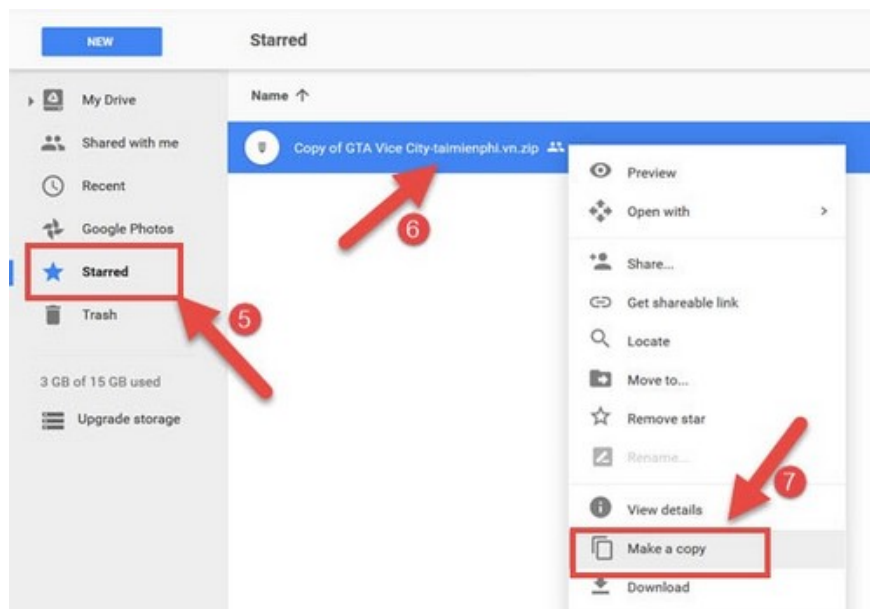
NEW

Starred

My Drive

Shared with me

Recent

Google Photos

Starred

Trash

3 GB of 15 GB used

Upgrade storage

Name ↑

Copy of GTA Vice City-taimienphi.vn.zip

6

5

Preview

Open with

Share...

Get shareable link

Locate

Move to...

Remove star

Rename...

7

View details

Make a copy

Download